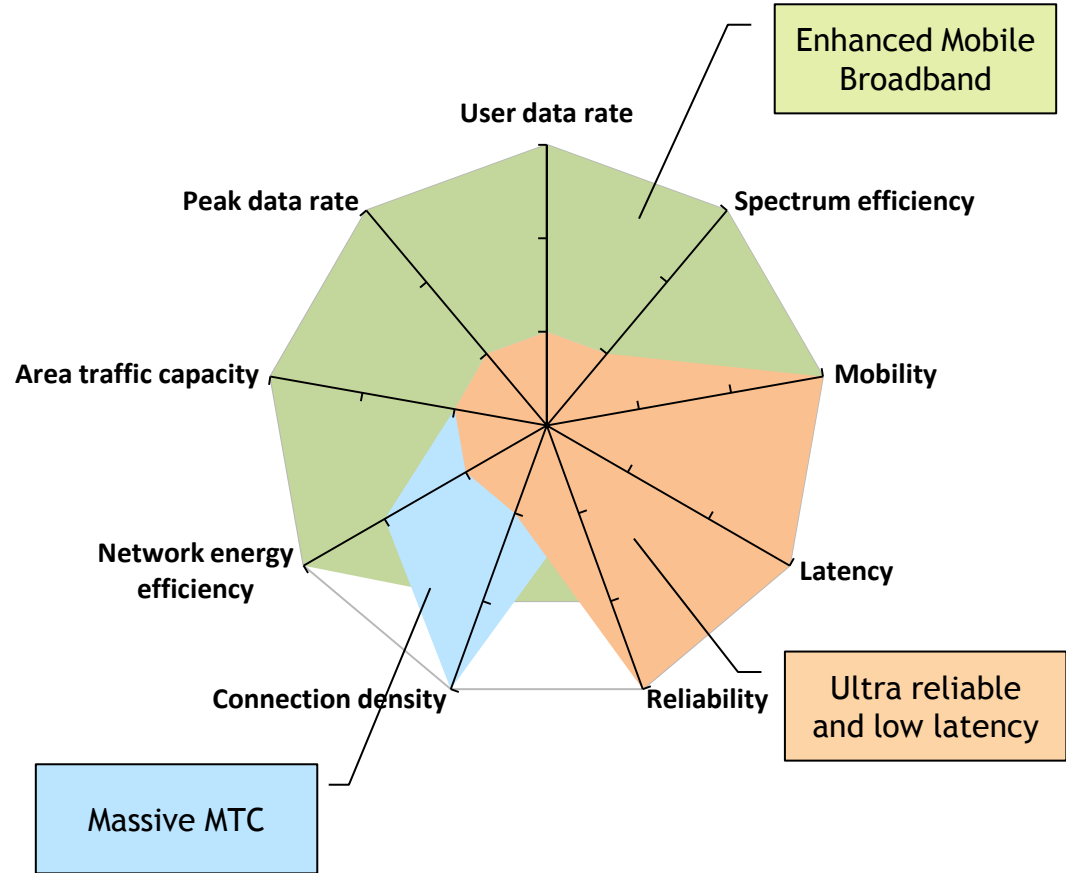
Enhanced Mobile Broadband

User data rate

Peak data rate

Spectrum efficiency

Area traffic capacity

Mobility

Network energy efficiency

Latency

Connection density

Reliability

Ultra reliable and low latency

Massive MTC